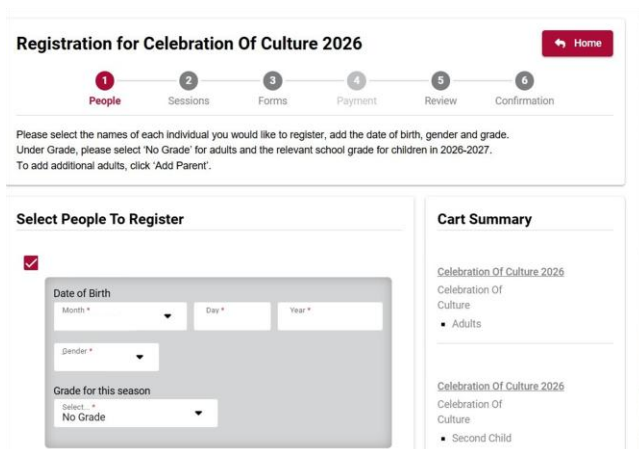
Registration for Celebration Of Culture 2026

Home

1 People
2 Sessions
3 Forms
4 Payment
5 Review
6 Confirmation

Please select the names of each individual you would like to register, add the date of birth, gender and grade.
Under Grade, please select 'No Grade' for adults and the relevant school grade for children in 2026-2027.
To add additional adults, click 'Add Parent'.

Select People To Register

Date of Birth
Month *
Day *
Year *

Gender *

Grade for this season
Select... *
No Grade

Cart Summary

Celebration Of Culture 2026
Celebration Of Culture
- Adults

Celebration Of Culture 2026
Celebration Of Culture
- Second Child